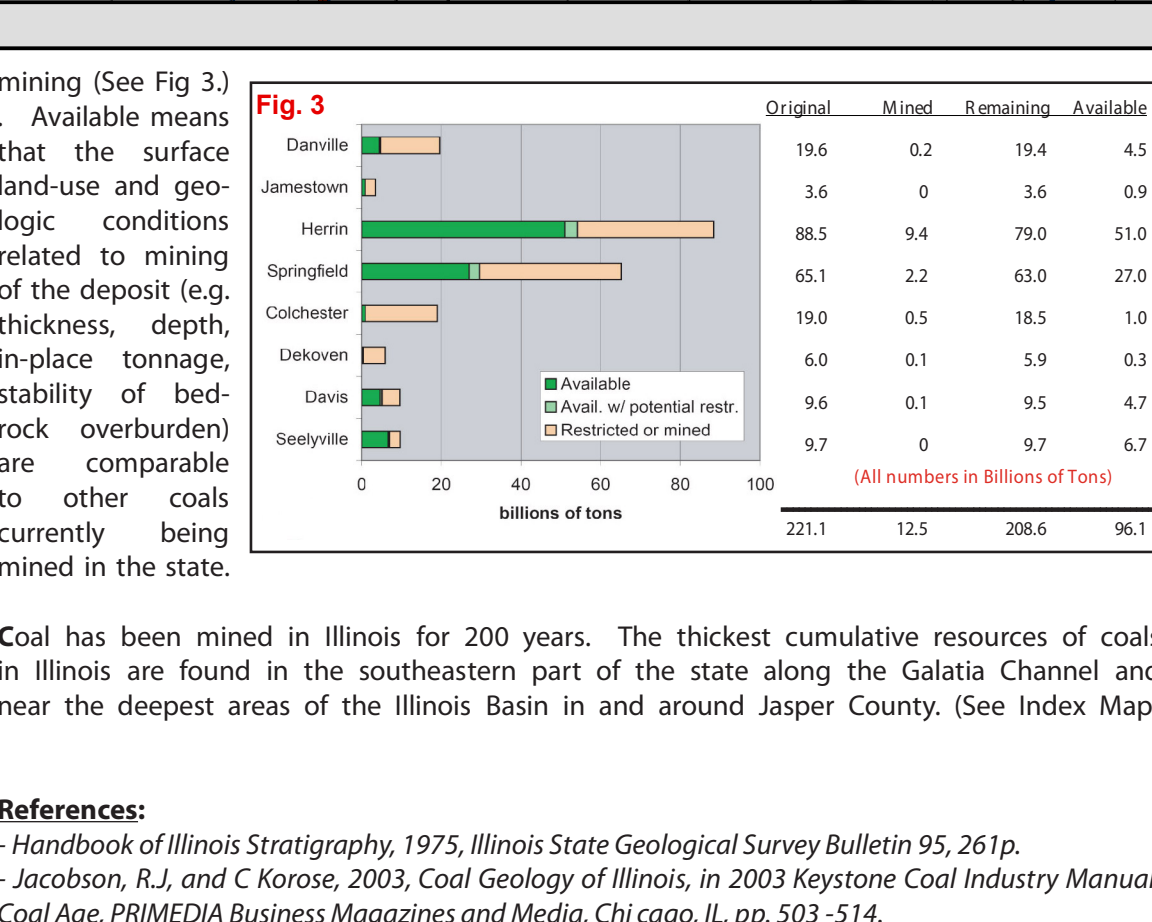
mining (See Fig 3.) . Available means that the surface land-use and geologic conditions related to mining of the deposit (e.g. thickness, depth, in-place tonnage, stability of bedrock overburden) are comparable to other coals currently being mined in the state.

Fig. 3

| | Original | Mined | Remaining | Available |
|---|---|---|---|---|
| Danville | 19.6 | 0.2 | 19.4 | 4.5 |
| Jamestown | 3.6 | 0 | 3.6 | 0.9 |
| Herrin | 88.5 | 9.4 | 79.0 | 51.0 |
| Springfield | 65.1 | 2.2 | 63.0 | 27.0 |
| Colchester | 19.0 | 0.5 | 18.5 | 1.0 |
| Dekoven | 6.0 | 0.1 | 5.9 | 0.3 |
| Davis | 9.6 | 0.1 | 9.5 | 4.7 |
| Seelyville | 9.7 | 0 | 9.7 | 6.7 |
| | 221.1 | 12.5 | 208.6 | 96.1 |

Available
Avail. w/ potential restr.
Restricted or mined

0 20 40 60 80 100
billions of tons

(All numbers in Billions of Tons)

Coal has been mined in Illinois for 200 years. The thickest cumulative resources of coals in Illinois are found in the southeastern part of the state along the Galatia Channel and near the deepest areas of the Illinois Basin in and around Jasper County. (See Index Map

References:
- Handbook of Illinois Stratigraphy, 1975, Illinois State Geological Survey Bulletin 95, 261p.
- Jacobson, R.J, and C Korose, 2003, Coal Geology of Illinois, in 2003 Keystone Coal Industry Manual Coal Age, PRIMEDIA Business Magazines and Media, Chi cago, IL, pp. 503 -514.